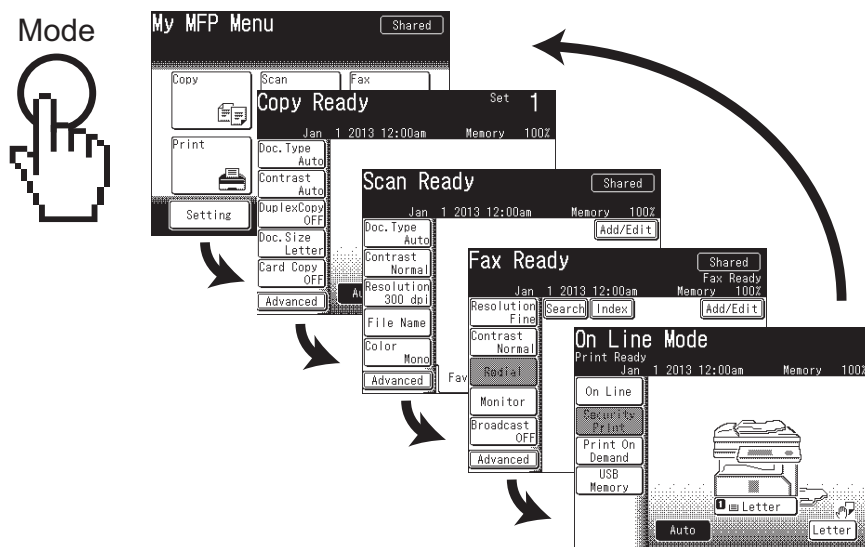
Mode

My MFP Menu
Shared
Copy
Scan
Fax
Print
Setting

Copy Ready
Set 1
Jan 1 2013 12:00am Memory 100%
Doc.Type Auto
Contrast Auto
DuplexCopy OFF
Doc.Size Letter
Card Copy OFF
Advanced
Au

Scan Ready
Shared
Jan 1 2013 12:00am Memory 100%
Add/Edit
Doc.Type Auto
Contrast Normal
Resolution 300 dpi
File Name
Color Mono
Advanced
Fav

Fax Ready
Shared
Fax Ready
Jan 1 2013 12:00am Memory 100%
Search
Index
Add/Edit
Resolution Fine
Contrast Normal
Redial
Monitor
Broadcast OFF
Advanced

On Line Mode
Print Ready
Jan 1 2013 12:00am Memory 100%
On Line
Security Print
Print On Demand
USB Memory
1 Letter
Auto
Letter